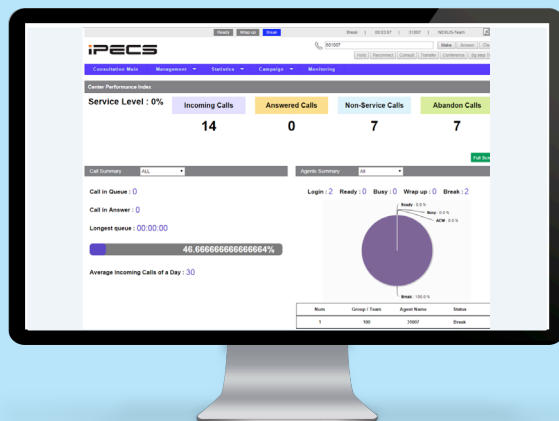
Ready Wrap-up Break

Break | 00:53:57 | 31007 | NEXUS-Team

iPECS

501007

Make Answer Cl

Hold Reconnect Consult Transfer Conference Bypass

Consultation Main Management ▼ Statistics ▼ Campaign ▼ Monitoring

Center Performance Index

Service Level : 0%

Incoming Calls

14

Answered Calls

0

Non-Service Calls

7

Abandon Calls

7

Full Sc

Call Summary ALL

Call in Queue : 0

Call in Answer : 0

Longest queue : 00:00:00

46.666666666666664%

Average Incoming Calls of a Day : 30

Agents Summary All

Login : 2 Ready : 0 Busy : 0 Wrap up : 0 Break : 2

Ready : 0.0 %

Busy : 0.0 %

ACW : 0.0 %

Break : 100.0 %

| Num | Group / Team | Agent Name | Status |
|---|---|---|---|
| 1 | 100 | 31007 | Break |